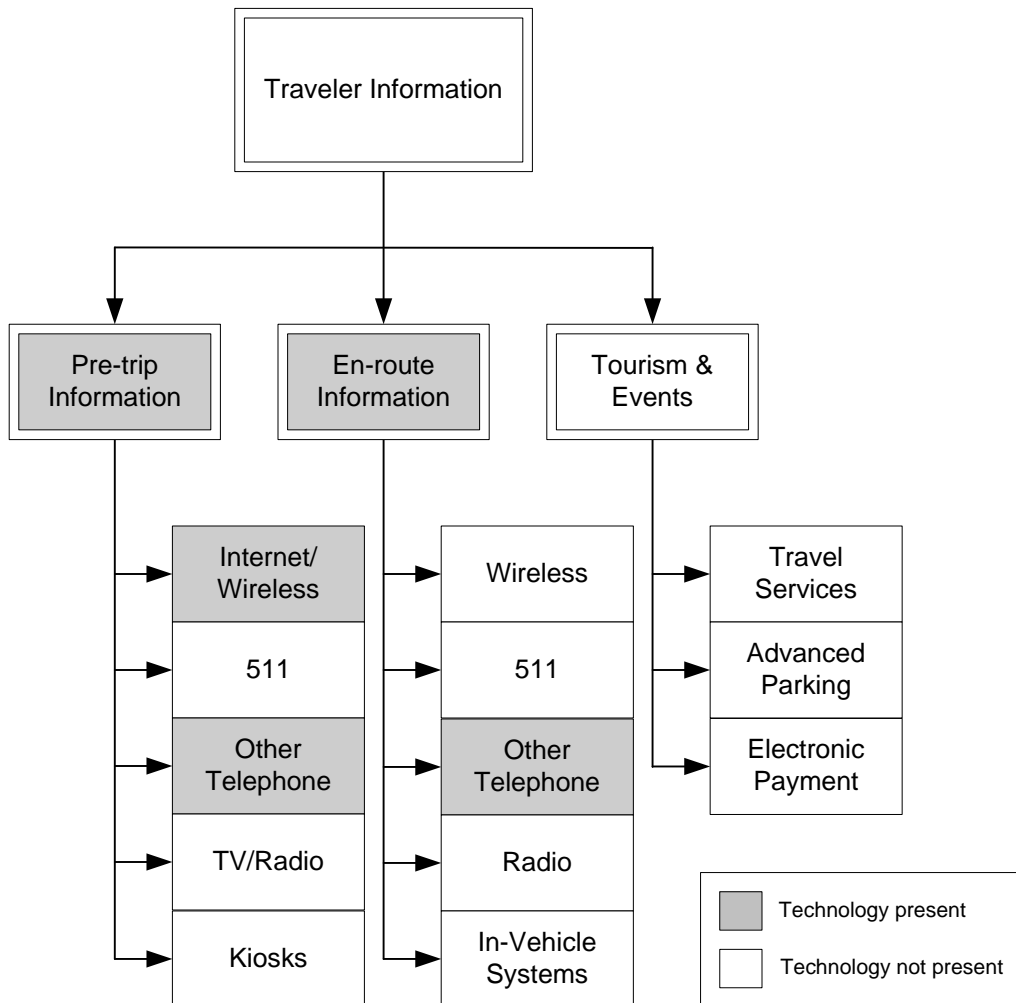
Traveler Information

Pre-trip Information

En-route Information

Tourism & Events

Internet/ Wireless

511

Other Telephone

TV/Radio

Kiosks

Wireless

511

Other Telephone

Radio

In-Vehicle Systems

Travel Services

Advanced Parking

Electronic Payment

Technology present

Technology not present